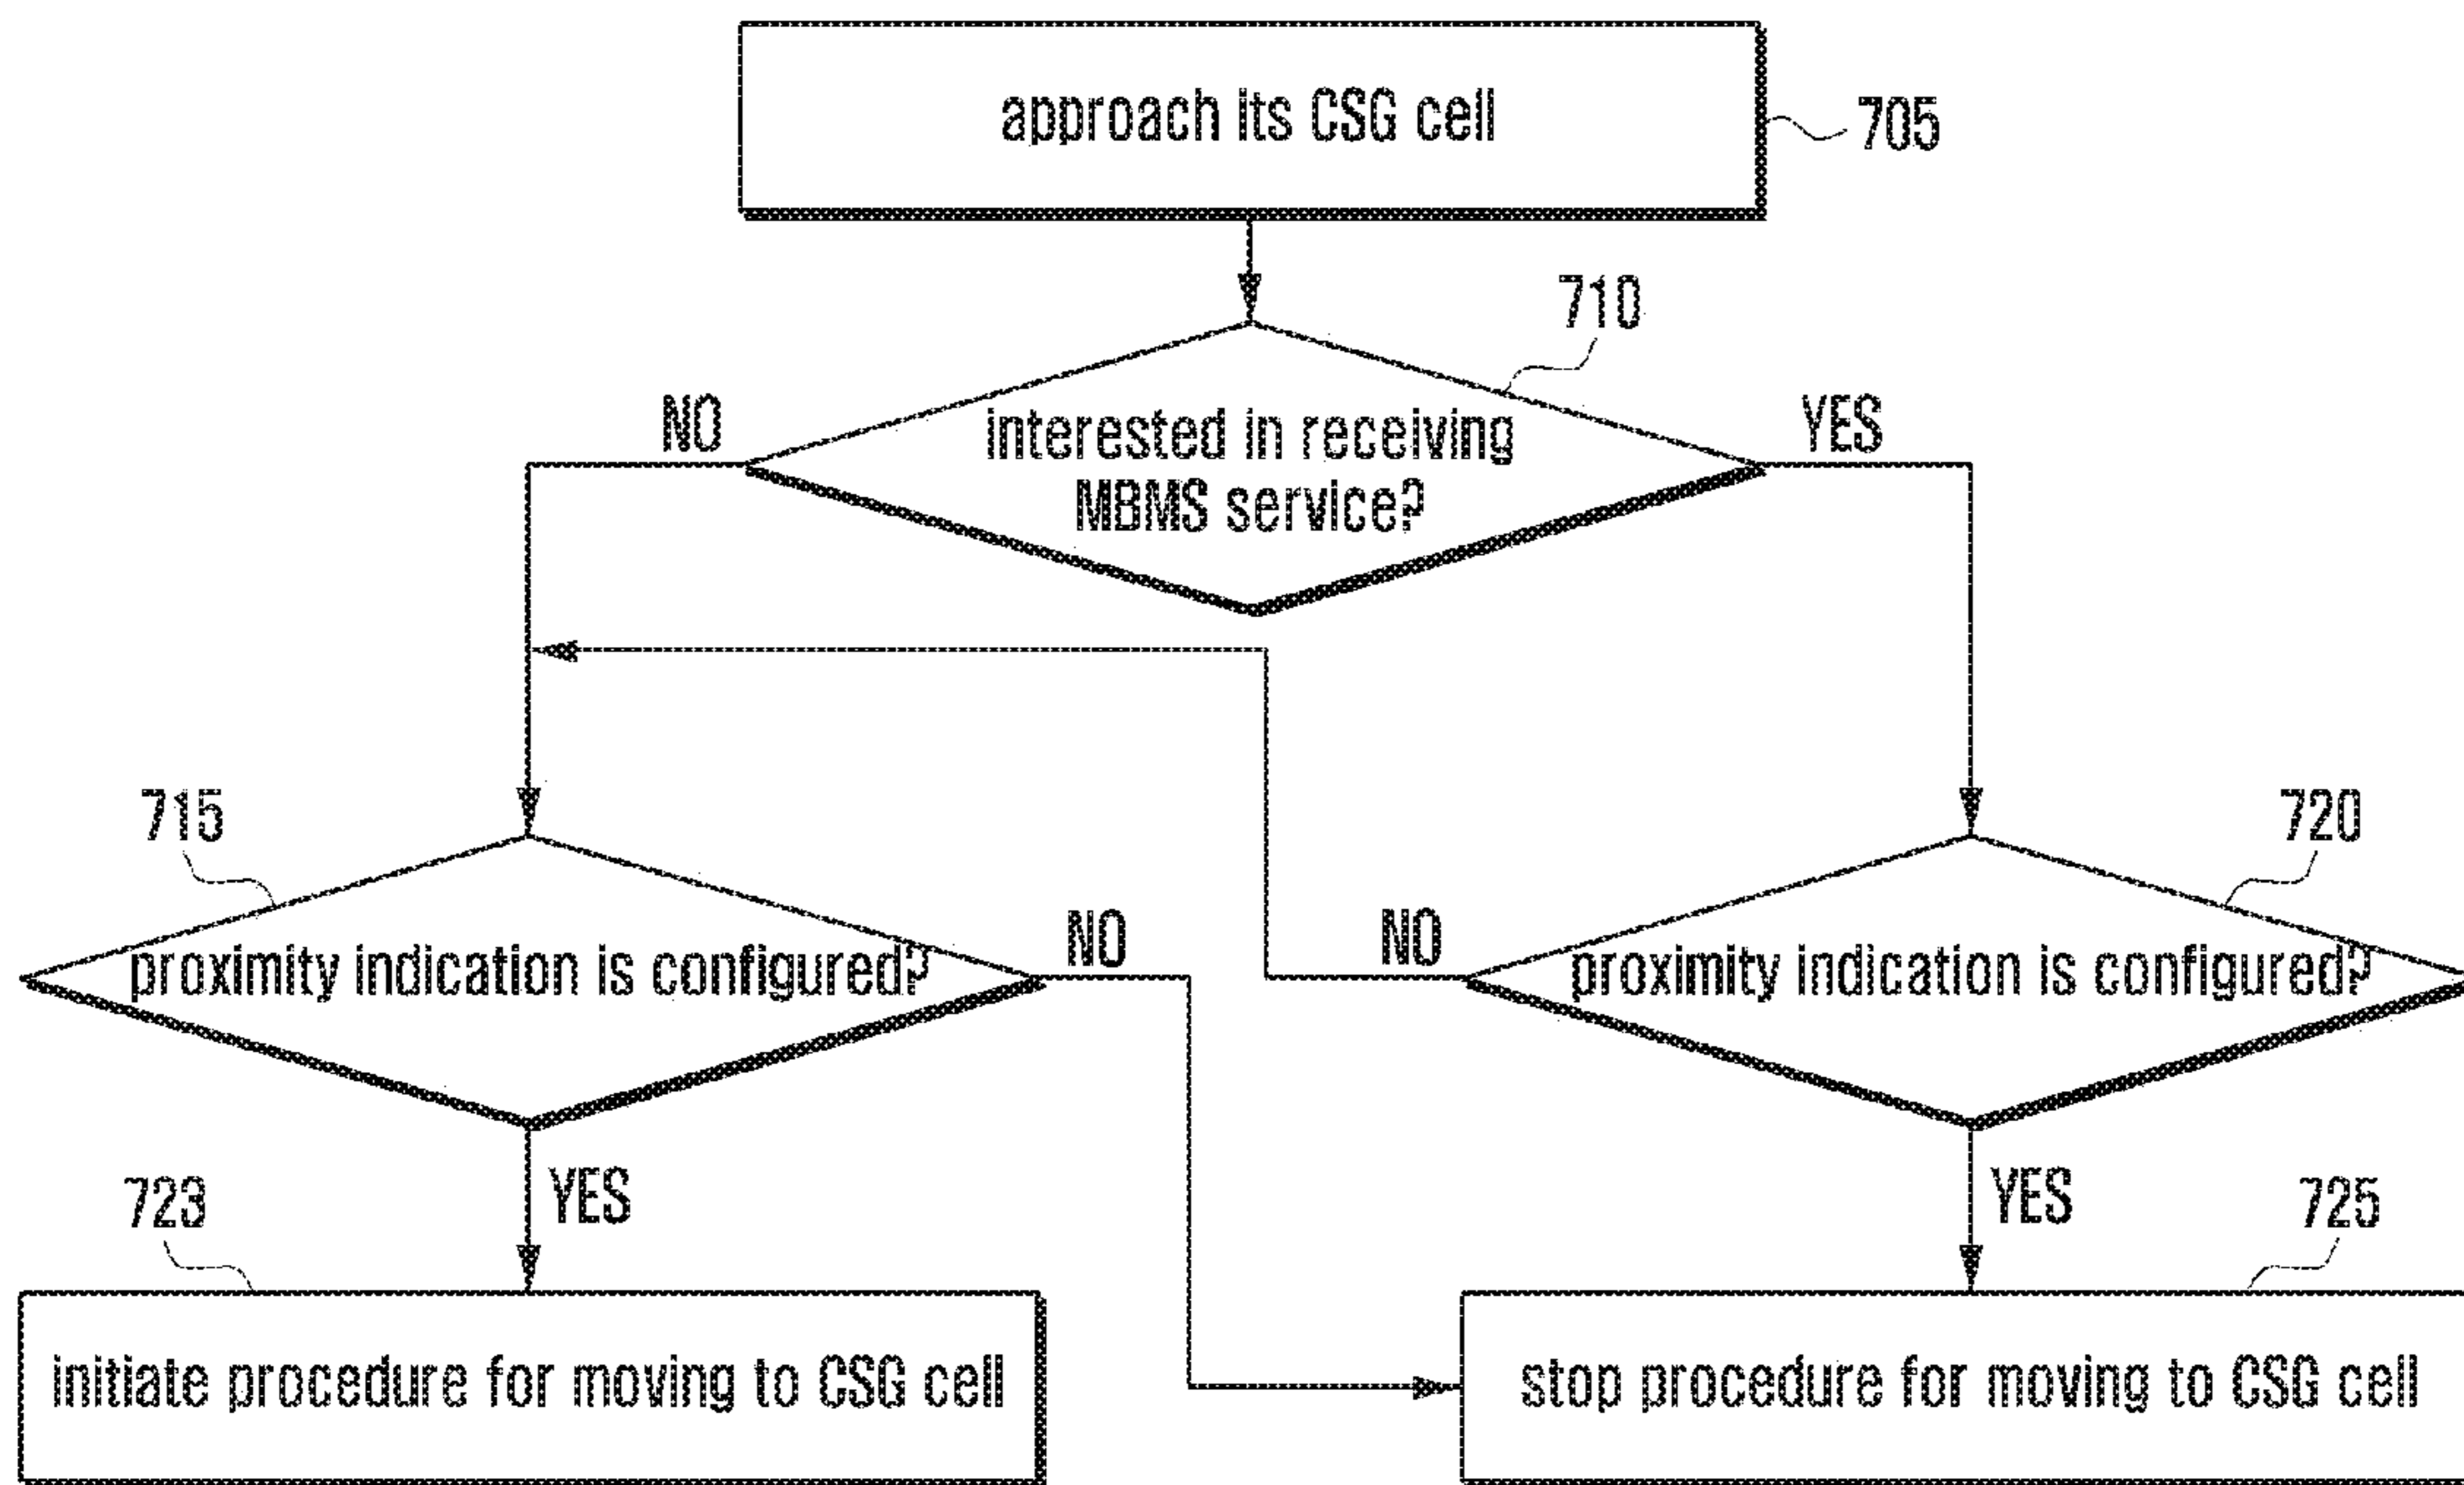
approach its CSG cell
705

710
interested in receiving MBMS service?
NO
YES

715
proximity indication is configured?
NO

720
NO
proximity indication is configured?

723
YES
initiate procedure for moving to CSG cell

YES
725
stop procedure for moving to CSG cell